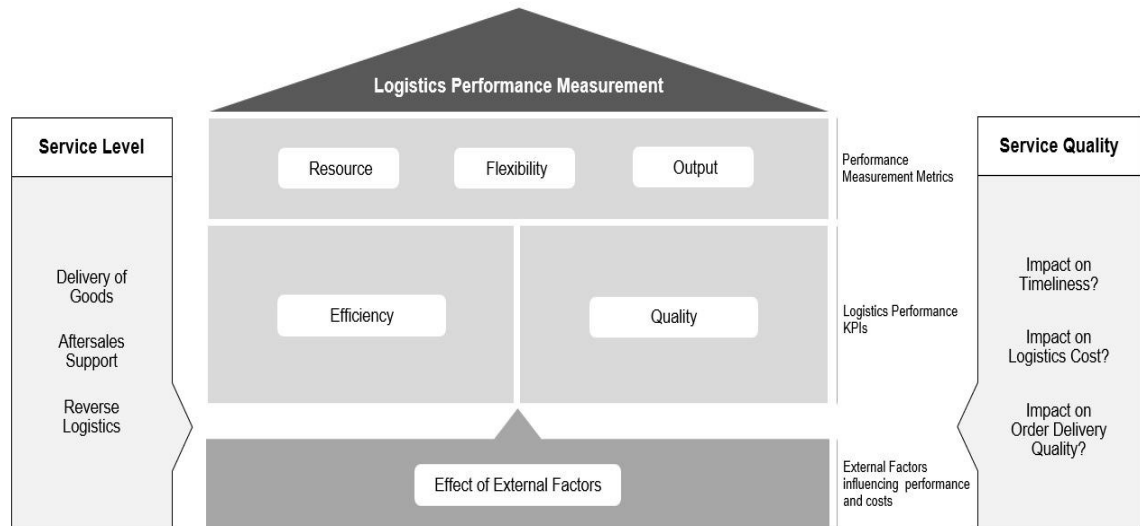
Logistics Performance Measurement

Service Level

Delivery of Goods

Aftersales Support

Reverse Logistics

Resource

Flexibility

Output

Performance Measurement Metrics

Efficiency

Quality

Logistics Performance KPIs

Effect of External Factors

External Factors influencing performance and costs

Service Quality

Impact on Timeliness?

Impact on Logistics Cost?

Impact on Order Delivery Quality?